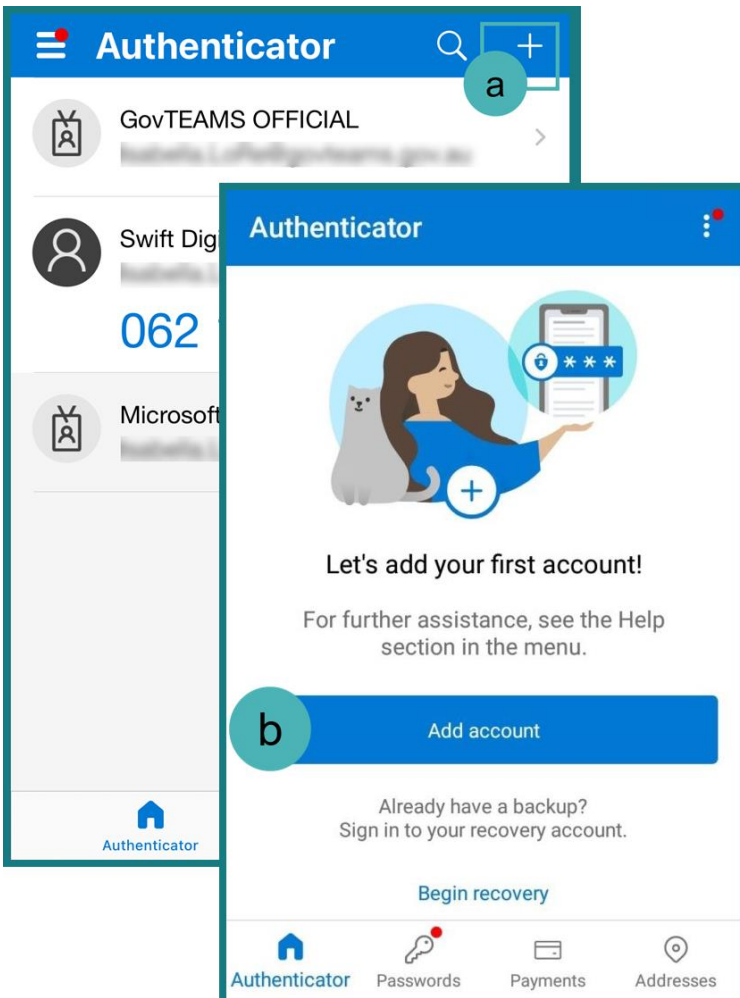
Authenticator

a

GovTEAMS OFFICIAL
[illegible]

Swift Dig
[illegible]
062

Microsoft
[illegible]

Authenticator

Authenticator

Let's add your first account!

For further assistance, see the Help section in the menu.

b

Add account

Already have a backup?
Sign in to your recovery account.

Begin recovery

Authenticator
Passwords
Payments
Addresses